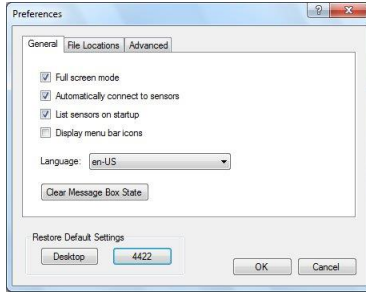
Preferences

?

General | File Locations | Advanced

Full screen mode
Automatically connect to sensors
List sensors on startup
Display menu bar icons

Language: en-US

Clear Message Box State

Restore Default Settings
Desktop | 4422

OK | Cancel